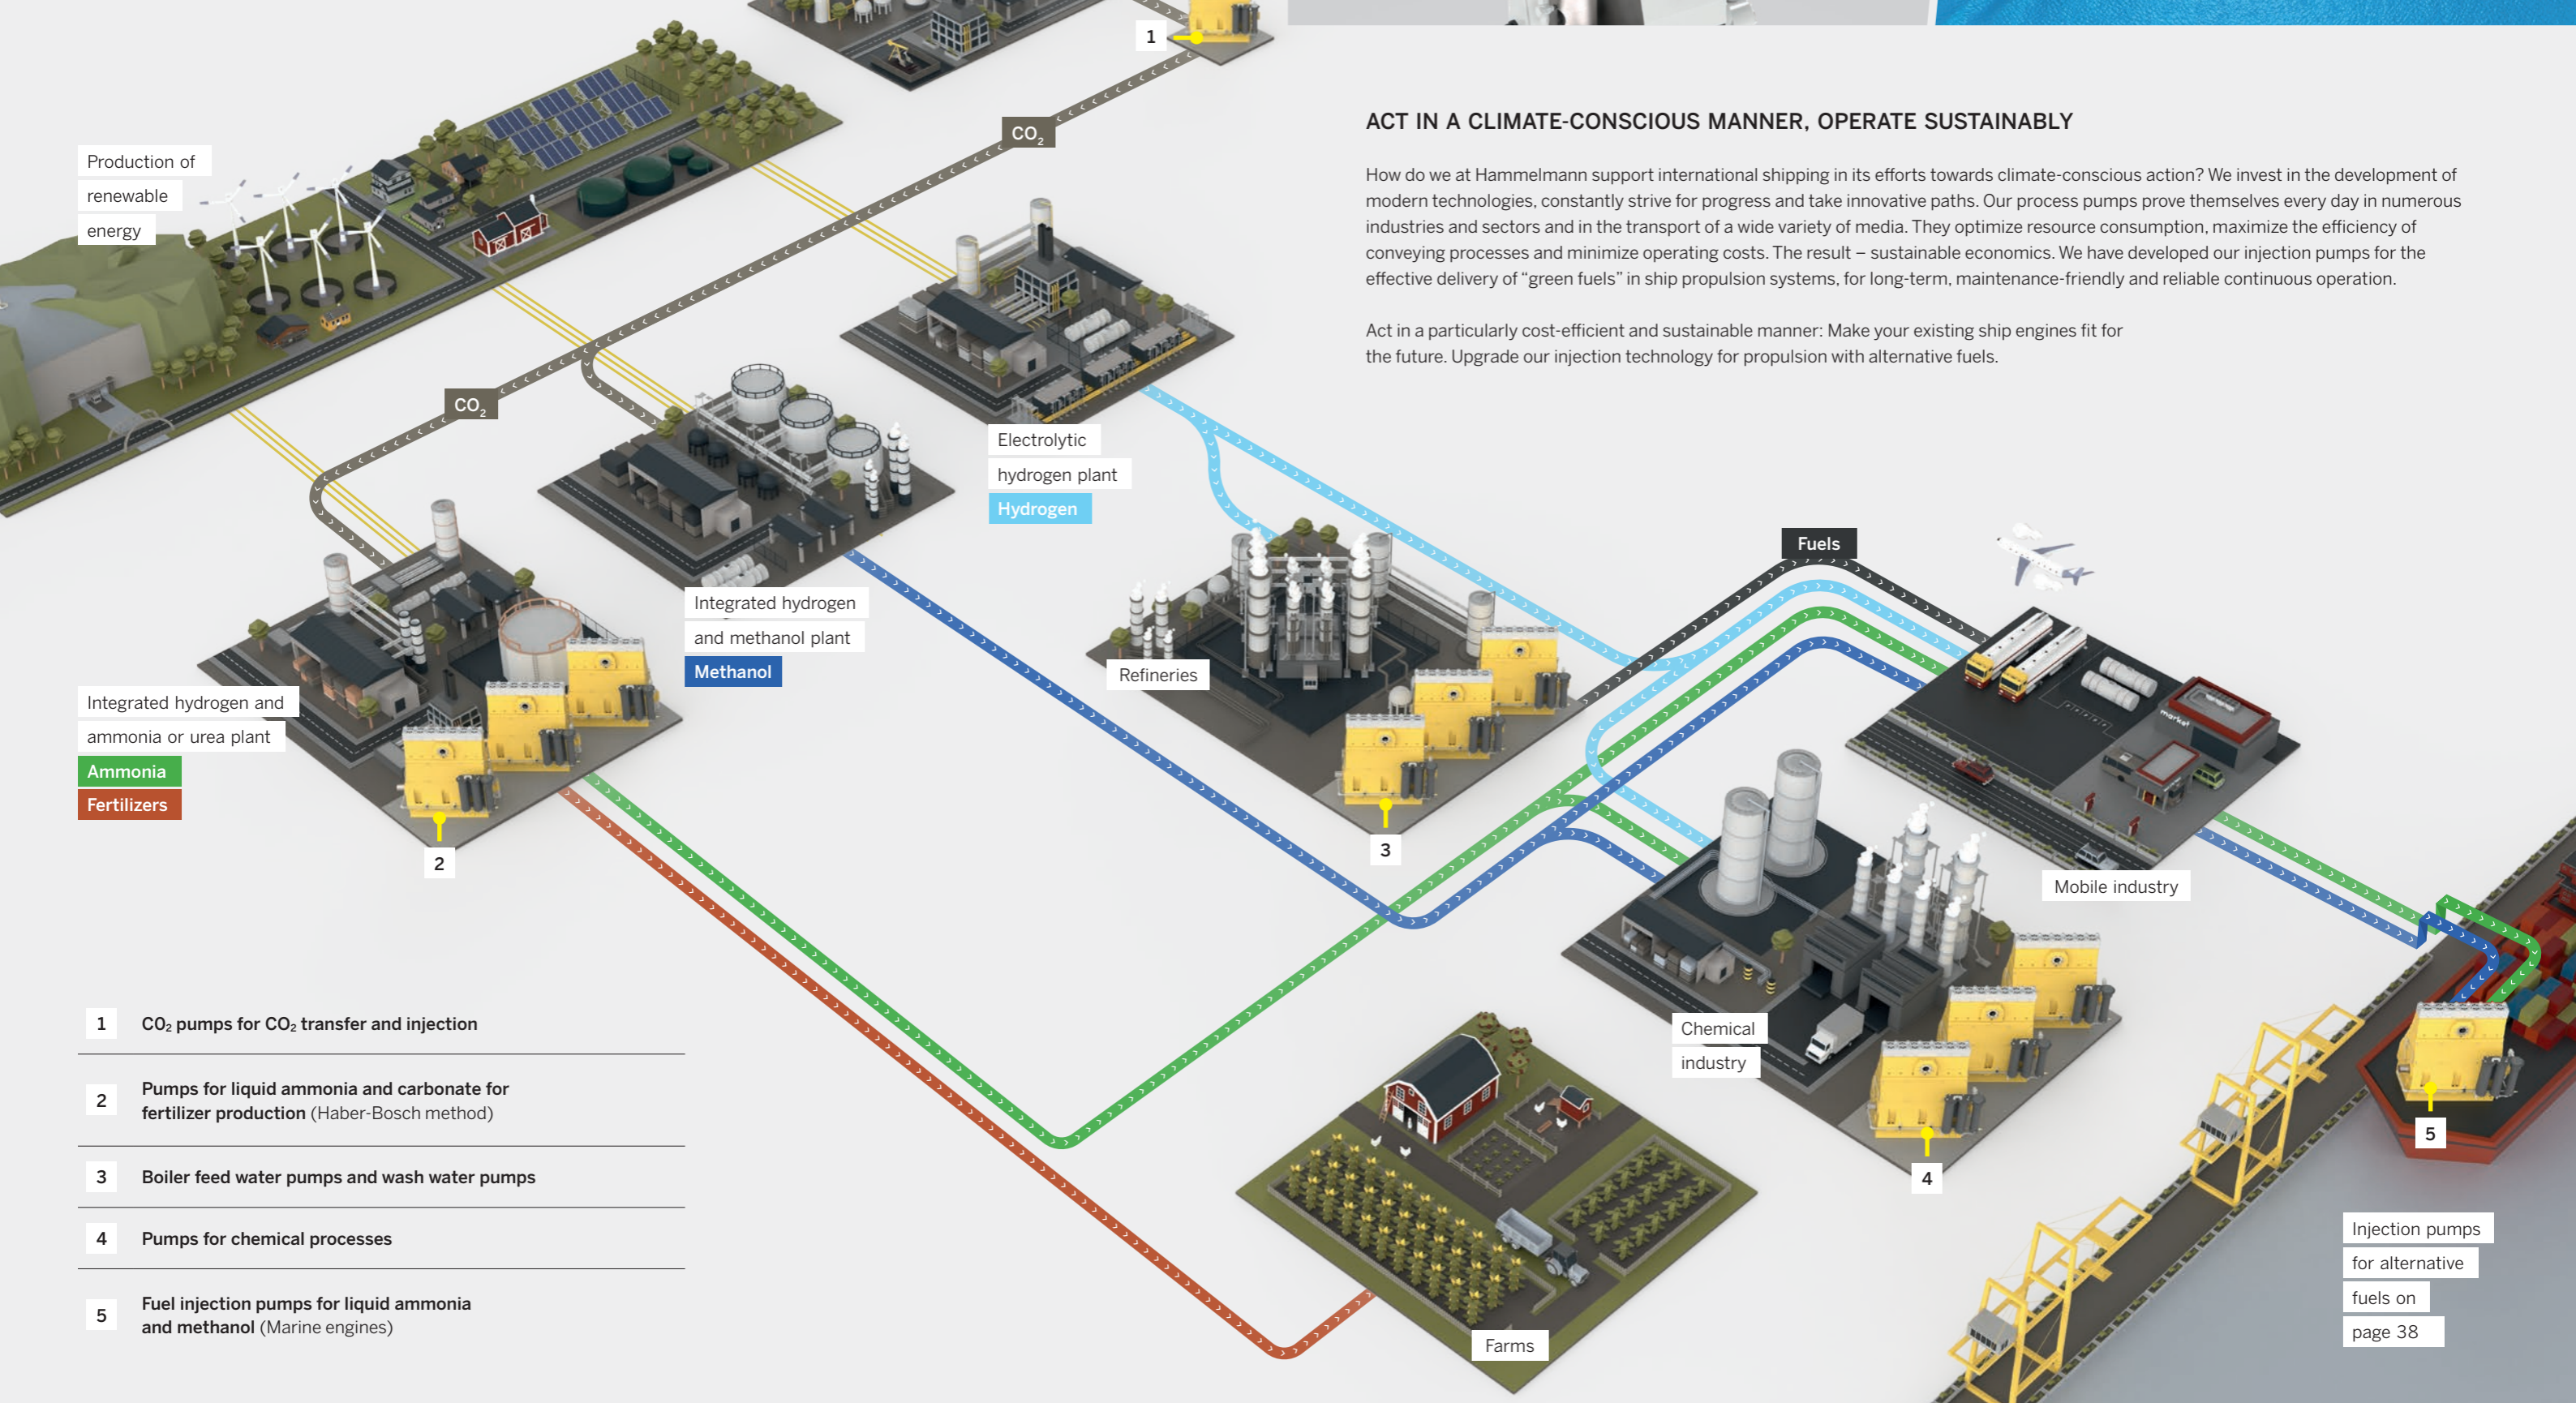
ACT IN A CLIMATE-CONSCIOUS MANNER, OPERATE SUSTAINABLY

How do we at Hammelmann support international shipping in its efforts towards climate-conscious action? We invest in the development of modern technologies, constantly strive for progress and take innovative paths. Our process pumps prove themselves every day in numerous industries and sectors and in the transport of a wide variety of media. They optimize resource consumption, maximize the efficiency of conveying processes and minimize operating costs. The result – sustainable economics. We have developed our injection pumps for the effective delivery of "green fuels" in ship propulsion systems, for long-term, maintenance-friendly and reliable continuous operation.

Act in a particularly cost-efficient and sustainable manner: Make your existing ship engines fit for the future. Upgrade our injection technology for propulsion with alternative fuels.

1

$CO_2$

Production of renewable energy

$CO_2$

Electrolytic hydrogen plant
Hydrogen

Fuels

Integrated hydrogen and methanol plant
Methanol

Refineries

Integrated hydrogen and ammonia or urea plant
Ammonia
Fertilizers

2

3

Mobile industry

Chemical industry

4

5

Farms

Injection pumps for alternative fuels on page 38

1 $CO_2$ pumps for $CO_2$ transfer and injection

2 Pumps for liquid ammonia and carbonate for fertilizer production (Haber-Bosch method)

3 Boiler feed water pumps and wash water pumps

4 Pumps for chemical processes

5 Fuel injection pumps for liquid ammonia and methanol (Marine engines)